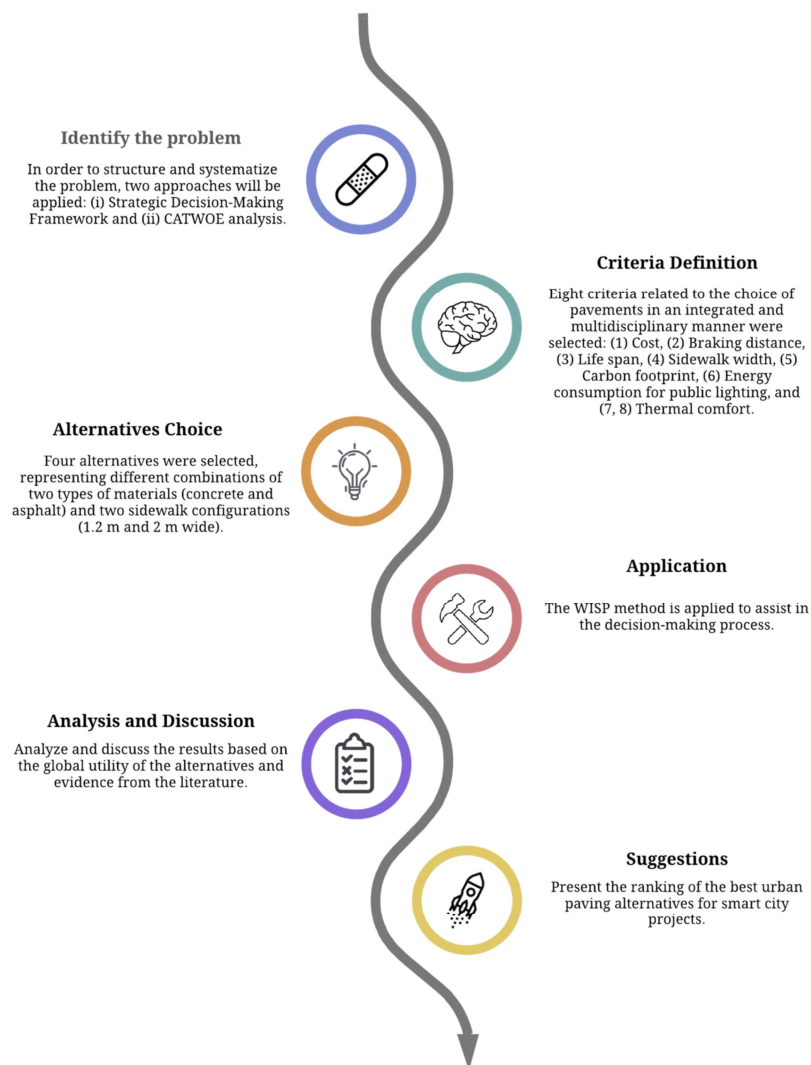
Identify the problem

In order to structure and systematize the problem, two approaches will be applied: (i) Strategic Decision-Making Framework and (ii) CATWOE analysis.

Criteria Definition

Eight criteria related to the choice of pavements in an integrated and multidisciplinary manner were selected: (1) Cost, (2) Braking distance, (3) Life span, (4) Sidewalk width, (5) Carbon footprint, (6) Energy consumption for public lighting, and (7, 8) Thermal comfort.

Alternatives Choice

Four alternatives were selected, representing different combinations of two types of materials (concrete and asphalt) and two sidewalk configurations (1.2 m and 2 m wide).

Application

The WISP method is applied to assist in the decision-making process.

Analysis and Discussion

Analyze and discuss the results based on the global utility of the alternatives and evidence from the literature.

Suggestions

Present the ranking of the best urban paving alternatives for smart city projects.